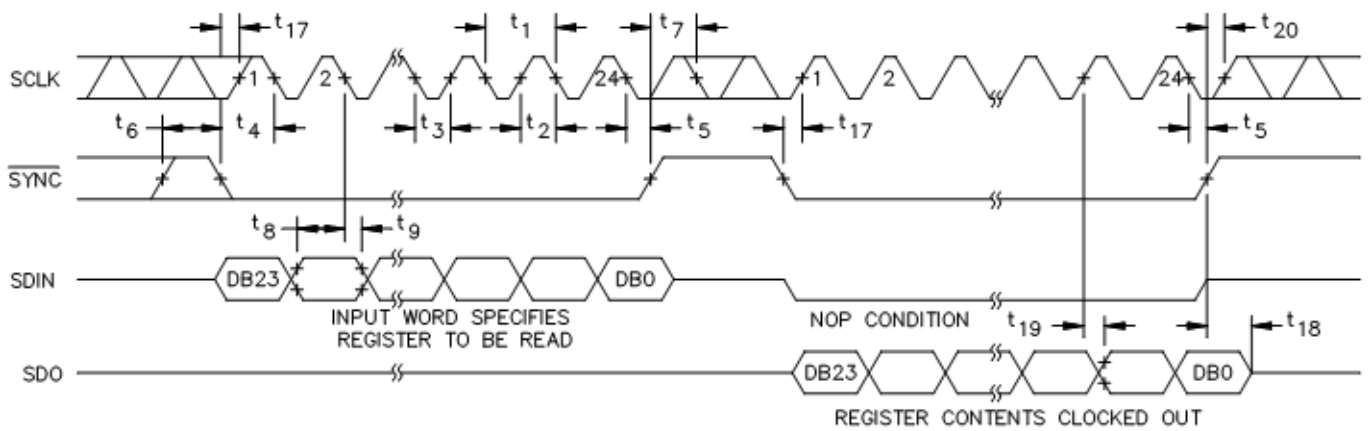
$t_{17}$ $t_1$ $t_7$ $t_{20}$

SCLK 1 2 24 1 2 24

$t_6$ $t_4$ $t_3$ $t_2$ $t_5$ $t_{17}$ $t_5$

$\overline{SYNC}$

$t_8$ $t_9$

SDIN DB23 DB0

INPUT WORD SPECIFIES REGISTER TO BE READ

NOP CONDITION

$t_{19}$ $t_{18}$

SDO DB23 DB0

REGISTER CONTENTS CLOCKED OUT